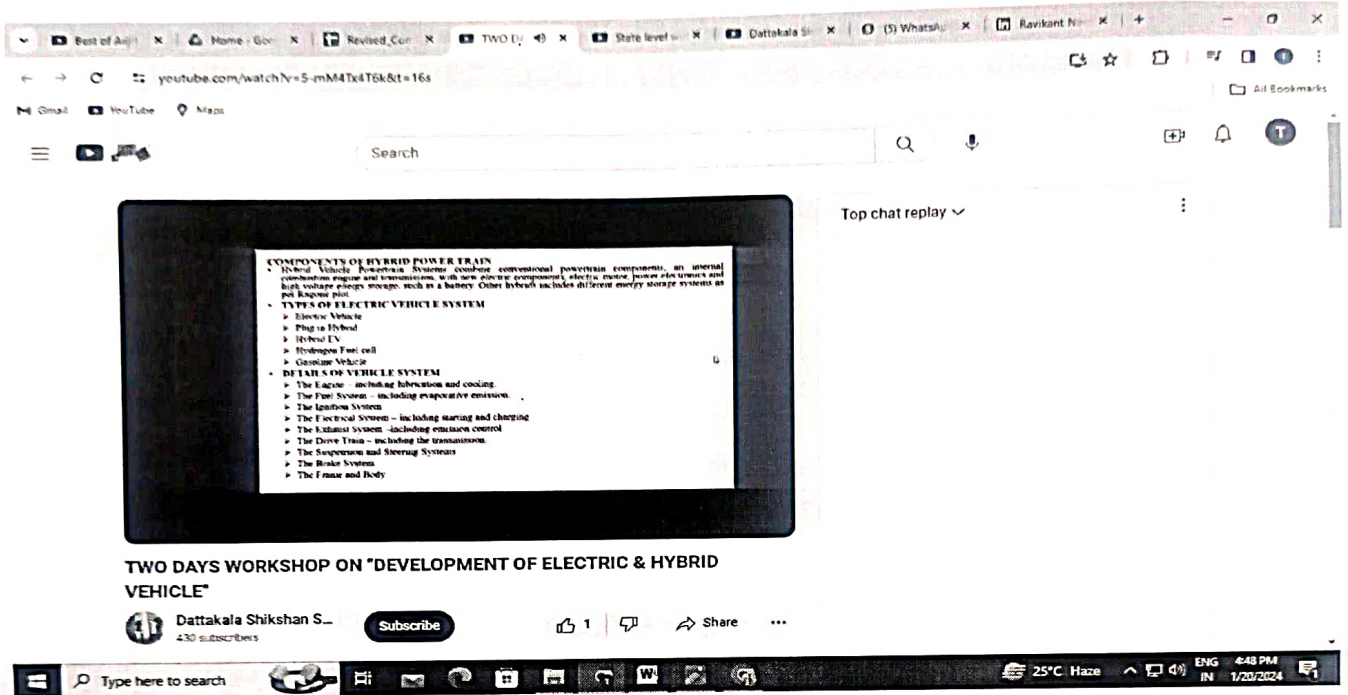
Best of Aaj | Home - Goo | Revised_Con | TWO D | State level | Dattakala Sh | (5) WhatsAp | Ravikant N | +

youtube.com/watch?v=5-mM4Tx4T6k&t=16s

All Bookmarks

Gmail YouTube Maps

Search

COMPONENTS OF HYBRID POWER TRAIN
• Hybrid Vehicle Powertrain Systems combine conventional powertrain components, an internal combustion engine and transmission, with new electric components, electric motor, power electronics and high voltage energy storage, such as a battery. Other hybrids includes different energy storage systems as per Kagome plot.
• TYPES OF ELECTRIC VEHICLE SYSTEM
➤ Electric Vehicle
➤ Plug in Hybrid
➤ Hybrid EV
➤ Hydrogen Fuel cell
➤ Gasoline Vehicle
• DETAILS OF VEHICLE SYSTEM
➤ The Engine – including lubrication and cooling.
➤ The Fuel System – including evaporative emission.
➤ The Ignition System
➤ The Electrical System – including starting and charging
➤ The Exhaust System –including emission control
➤ The Drive Train – including the transmission.
➤ The Suspension and Steering Systems
➤ The Brake System
➤ The Frame and Body

Top chat replay

TWO DAYS WORKSHOP ON "DEVELOPMENT OF ELECTRIC & HYBRID VEHICLE"

Dattakala Shikshan S...
430 subscribers

Subscribe

1

Share

...

Type here to search

25°C Haze

ENG IN

4:48 PM
1/20/2024